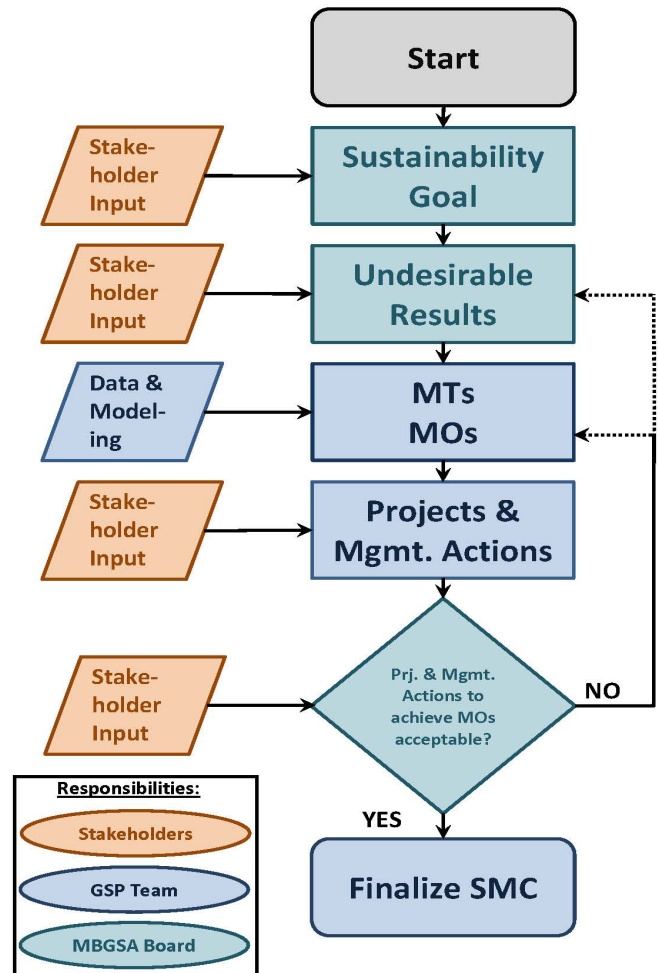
Start

Stakeholder Input

Sustainability Goal

Stakeholder Input

Undesirable Results

Data & Modeling

MTs
MOs

Stakeholder Input

Projects & Mgmt. Actions

Stakeholder Input

Prj. & Mgmt. Actions to achieve MOs acceptable?

NO

YES

Finalize SMC

Responsibilities:

Stakeholders

GSP Team

MBGSA Board